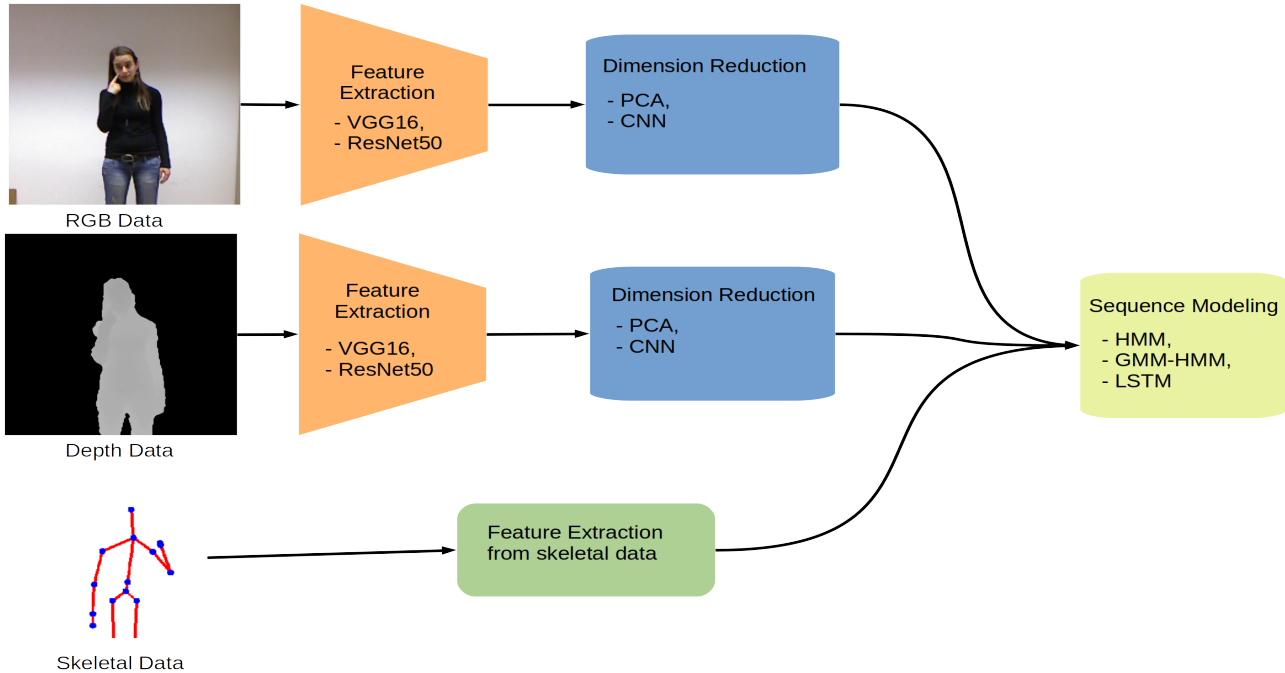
RGB Data

Feature Extraction
- VGG16,
- ResNet50

Dimension Reduction
- PCA,
- CNN

Depth Data

Feature Extraction
- VGG16,
- ResNet50

Dimension Reduction
- PCA,
- CNN

Sequence Modeling
- HMM,
- GMM-HMM,
- LSTM

Feature Extraction from skeletal data

Skeletal Data